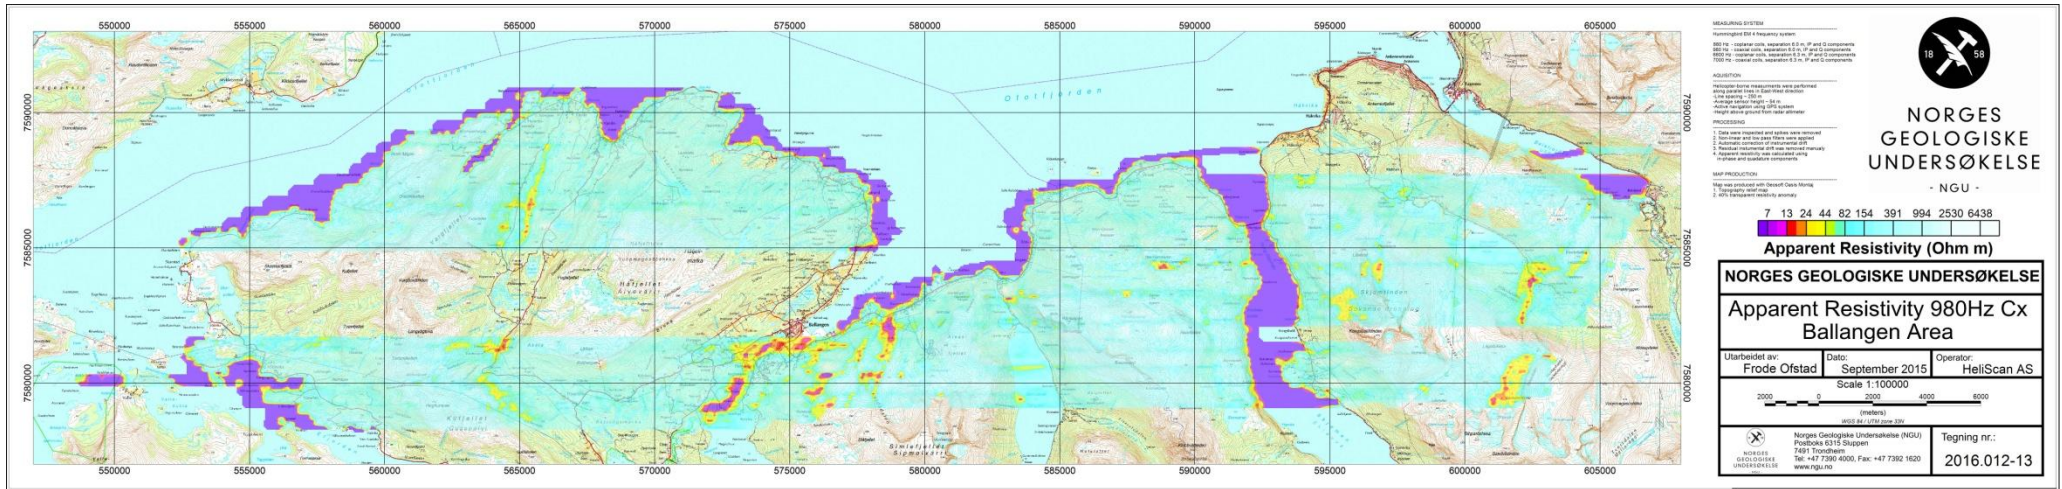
550000 555000 560000 565000 570000 575000 580000 585000 590000 595000 600000 605000

7590000
7585000
7580000

Ofotfjorden
Ballangen

550000 555000 560000 565000 570000 575000 580000 585000 590000 595000 600000 605000

MEASURING SYSTEM

Hummingbird EM 4 frequency system:

880 Hz - coplanar coils, separation 6.0 m, IP and Q components
980 Hz - coaxial coils, separation 6.0 m, IP and Q components
6600 Hz - coplanar coils, separation 6.3 m, IP and Q components
7000 Hz - coaxial coils, separation 6.3 m, IP and Q components

AQUISITION

Helicopter-borne measurements were performed along parallel lines in East-West direction
-Line spacing ~ 250 m
-Average sensor height ~ 54 m
-Active navigation using GPS system
-Height above ground from radar altimeter

PROCESSING

1. Data were inspected and spikes were removed
2. Non-linear and low pass filters were applied
3. Automatic correction of instrumental drift
4. Residual instrumental drift was removed manually
5. Apparent resistivity was calculated using in-phase and quadature components

MAP PRODUCTION

Map was produced with Geosoft Oasis Montaj
1. Topography relief map
2. 40% transparent resistivity anomaly

18 58

NORGES GEOLOGISKE UNDERSØKELSE
- NGU -

7 13 24 44 82 154 391 994 2530 6438
Apparent Resistivity (Ohm m)

NORGES GEOLOGISKE UNDERSØKELSE

Apparent Resistivity 980Hz Cx
Ballangen Area

| Utarbeidet av: Frode Ofstad | Dato: September 2015 | Operator: HeliScan AS |

Scale 1:100000
2000 0 2000 4000 6000
(meters)
WGS 84 / UTM zone 33N

NORGES GEOLOGISKE UNDERSØKELSE
Norges Geologiske Undersøkelse (NGU)
Postboks 6315 Sluppen
7491 Trondheim
Tel: +47 7390 4000, Fax: +47 7392 1620
www.ngu.no

Tegning nr.:
2016.012-13